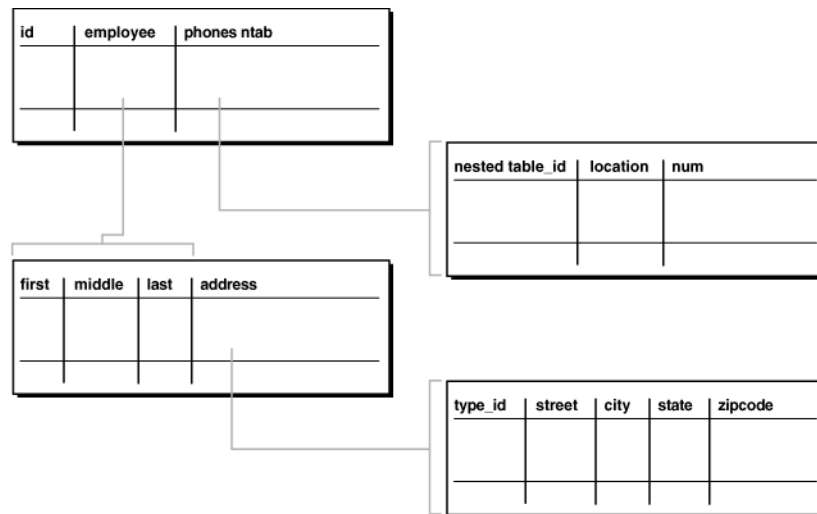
| id | employee | phones ntab |
|---|---|---|
| | | |

| nested table_id | location | num |
|---|---|---|
| | | |

| first | middle | last | address |
|---|---|---|---|
| | | | |

| type_id | street | city | state | zipcode |
|---|---|---|---|---|
| | | | | |